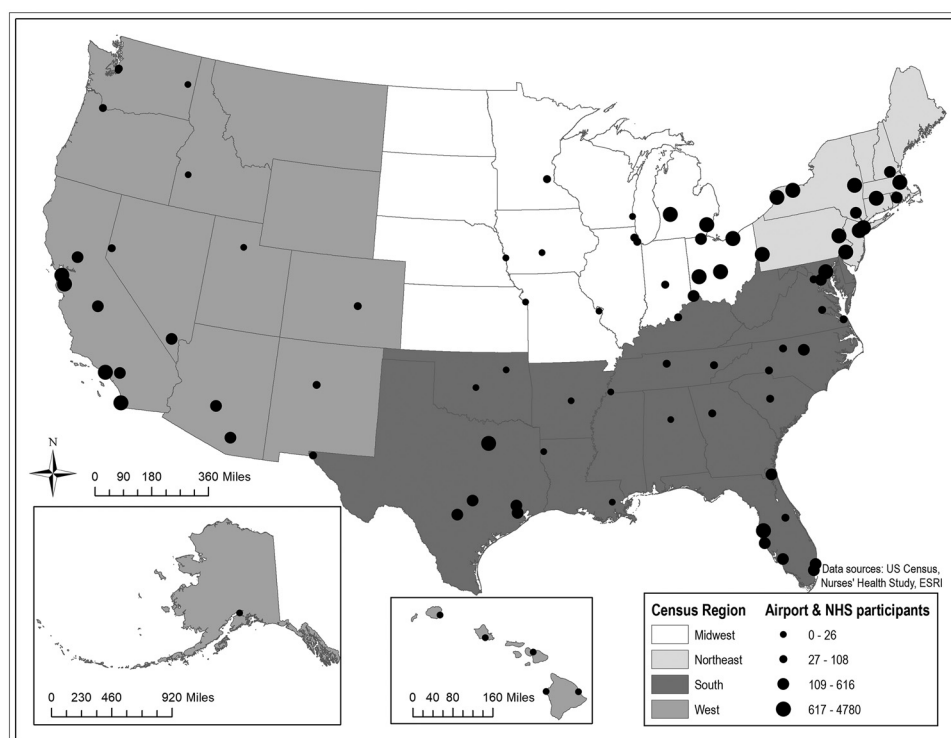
N

0 90 180 360 Miles

Data sources: US Census, Nurses' Health Study, ESRI

0 230 460 920 Miles

0 40 80 160 Miles

| Census Region | Airport & NHS participants |
|---|---|
| Midwest | 0 - 26 |
| Northeast | 27 - 108 |
| South | 109 - 616 |
| West | 617 - 4780 |